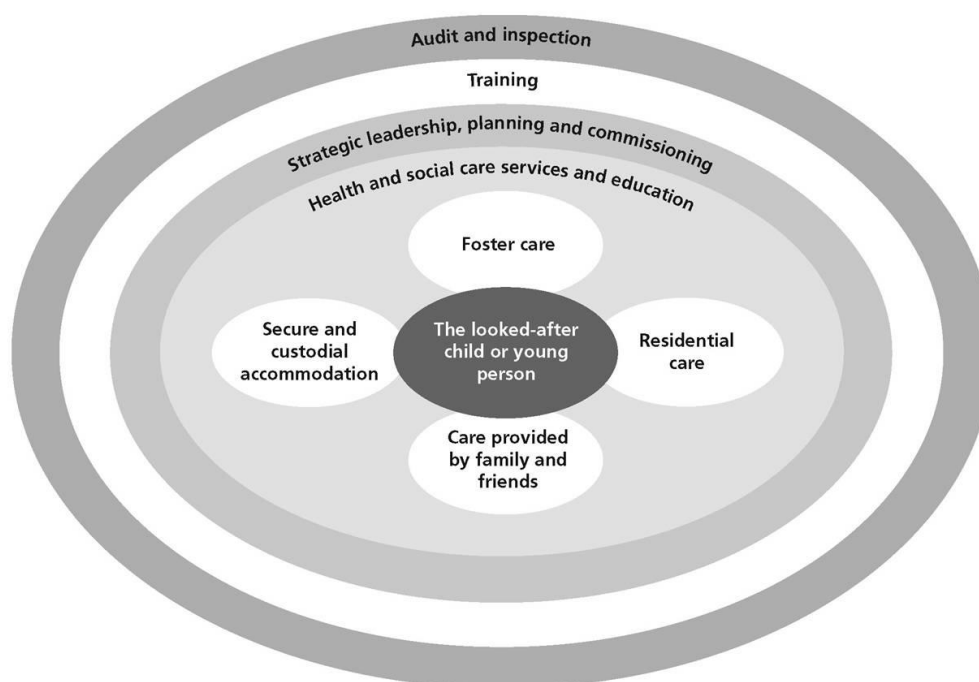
Audit and inspection

Training

Strategic leadership, planning and commissioning

Health and social care services and education

Foster care

Secure and custodial accommodation

The looked-after child or young person

Residential care

Care provided by family and friends